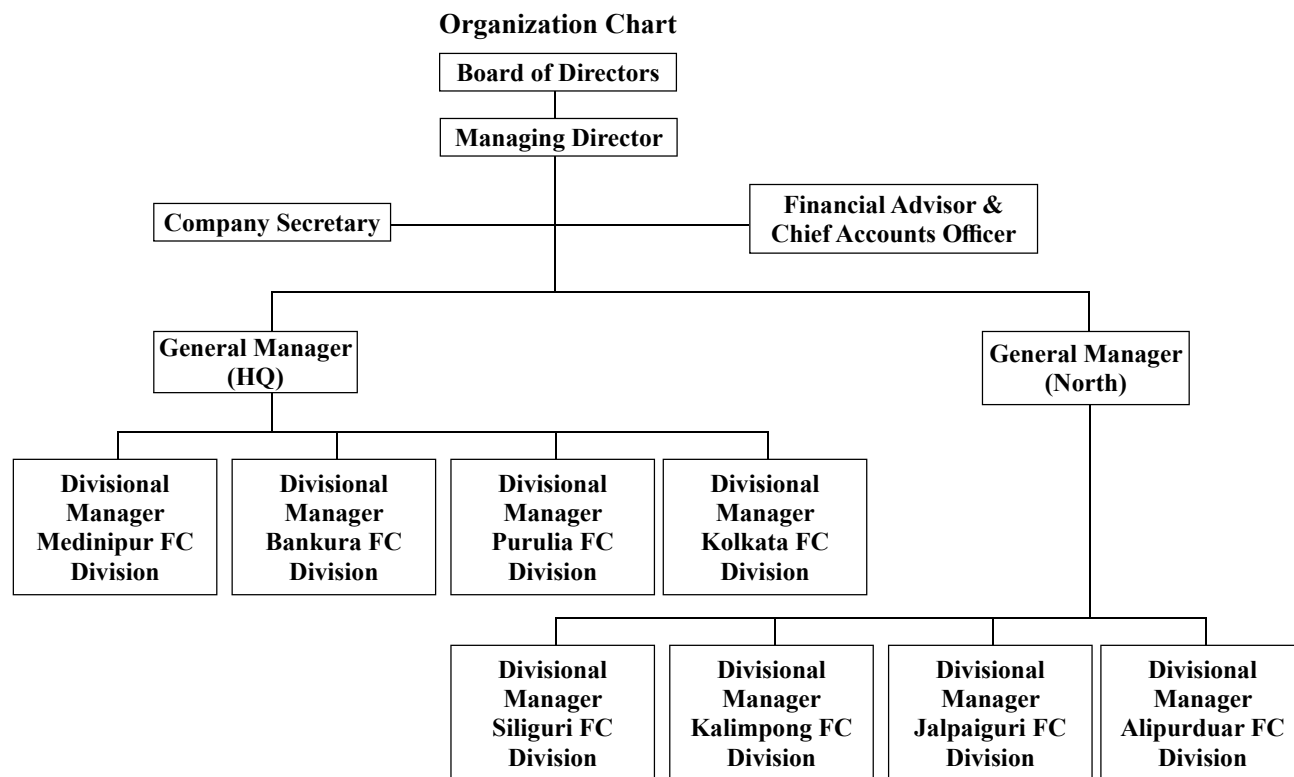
Organization Chart

Board of Directors

Managing Director

Company Secretary

Financial Advisor & Chief Accounts Officer

General Manager (HQ)

General Manager (North)

Divisional Manager Medinipur FC Division

Divisional Manager Bankura FC Division

Divisional Manager Purulia FC Division

Divisional Manager Kolkata FC Division

Divisional Manager Siliguri FC Division

Divisional Manager Kalimpong FC Division

Divisional Manager Jalpaiguri FC Division

Divisional Manager Alipurduar FC Division